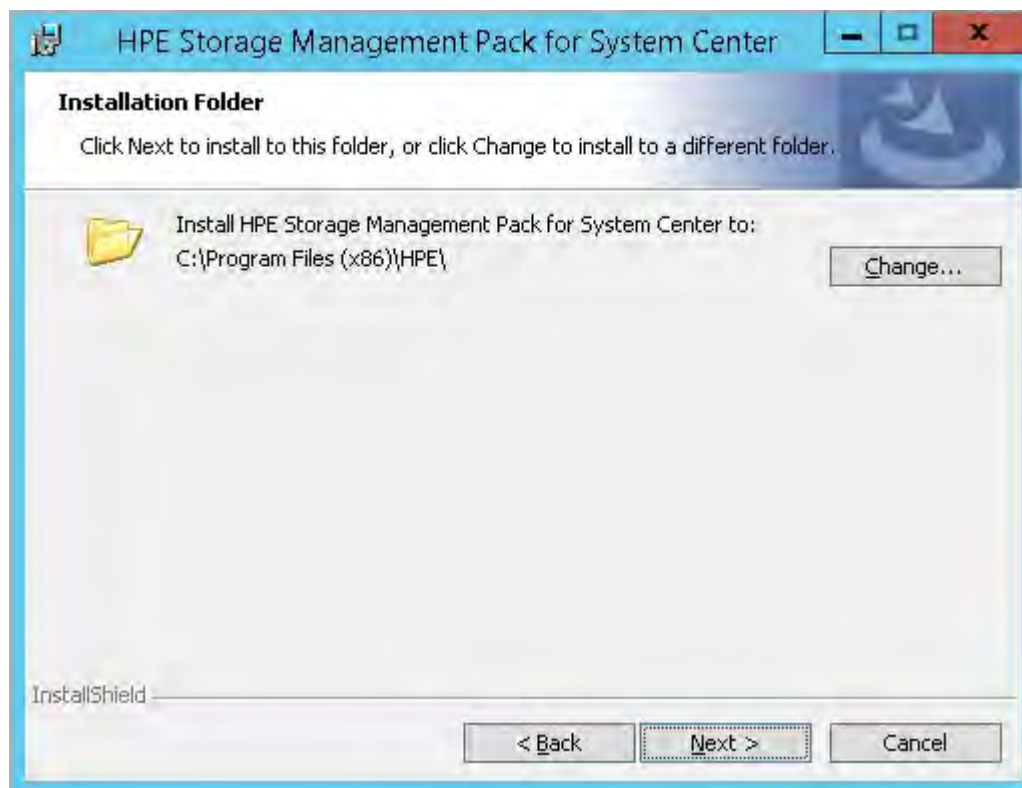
HPE Storage Management Pack for System Center

Installation Folder

Click Next to install to this folder, or click Change to install to a different folder.

Install HPE Storage Management Pack for System Center to:
C:\Program Files (x86)\HPE\

Change...

InstallShield

< Back

Next >

Cancel